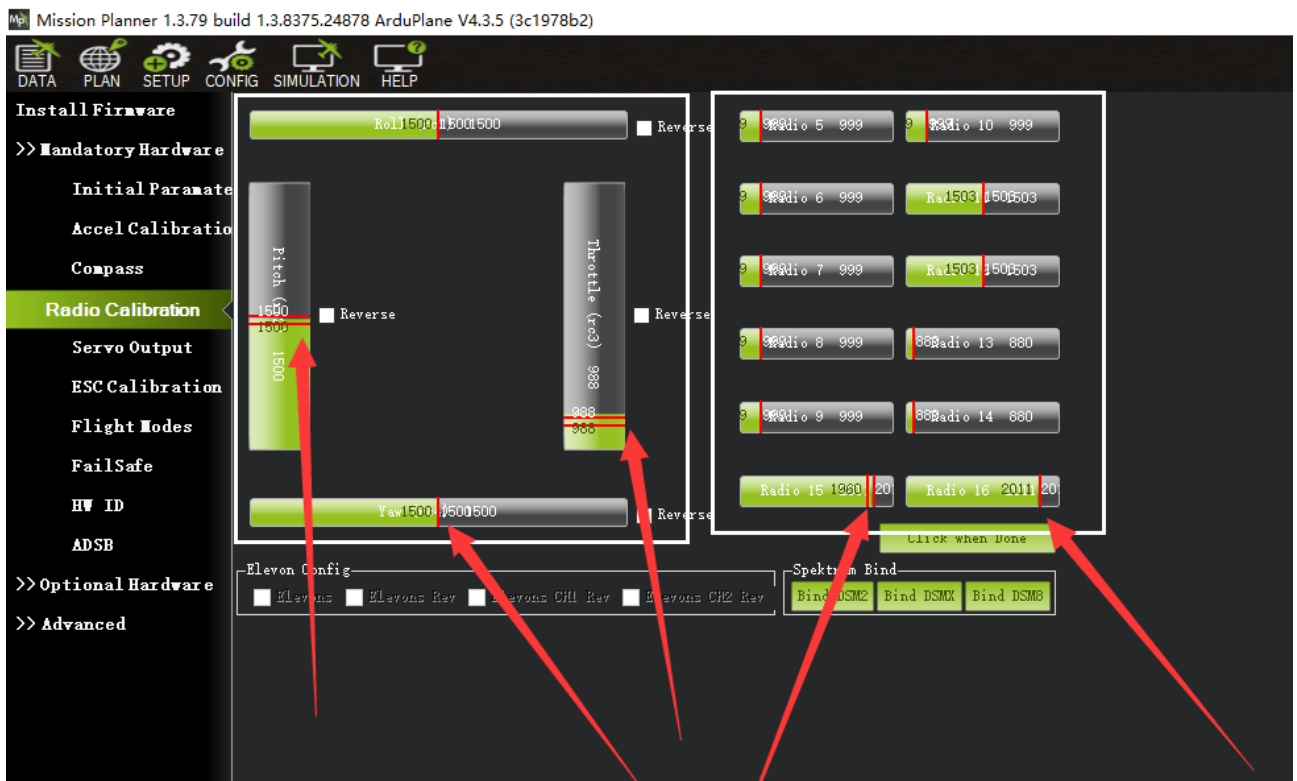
Mission Planner 1.3.79 build 1.3.8375.24878 ArduPlane V4.3.5 (3c1978b2)

DATA PLAN SETUP CONFIG SIMULATION HELP

Install Firmware
>> Mandatory Hardware
Initial Paramate
Accel Calibratio
Compass
Radio Calibration
Servo Output
ESC Calibration
Flight Modes
FailSafe
HW ID
ADSB
>> Optional Hardware
>> Advanced

Roll 1500 1500 1500
Reverse
Pitch (rc2) 1500 1500 1500
Reverse
Throttle (rc3) 988 988 988
Reverse
Yaw 1500 1500 1500
Reverse

Radio 5 999
Radio 10 999
Radio 6 999
Radio 11 1503
Radio 7 999
Radio 12 1503
Radio 8 999
Radio 13 880
Radio 9 999
Radio 14 880
Radio 15 1960
Radio 16 2011
Click when Done

Elevon Config
Elevons
Elevons Rev
Elevons CH1 Rev
Elevons CH2 Rev

Spektrum Bind
Bind DSM2
Bind DSMX
Bind DSM8